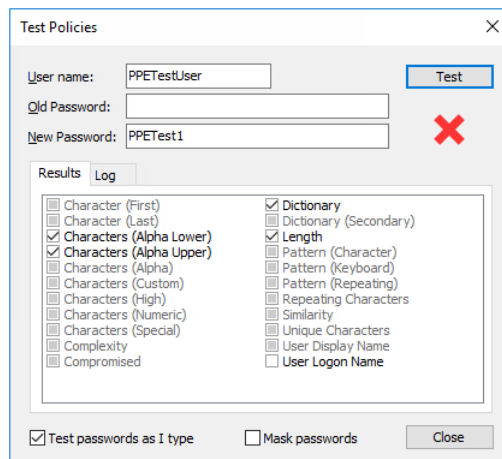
Test Policies

User name: PPETestUser
Old Password:
New Password: PPETest1

Test

Results | Log

Character (First)
Character (Last)
Characters (Alpha Lower)
Characters (Alpha Upper)
Characters (Alpha)
Characters (Custom)
Characters (High)
Characters (Numeric)
Characters (Special)
Complexity
Compromised

Dictionary
Dictionary (Secondary)
Length
Pattern (Character)
Pattern (Keyboard)
Pattern (Repeating)
Repeating Characters
Similarity
Unique Characters
User Display Name
User Logon Name

Test passwords as I type
Mask passwords
Close